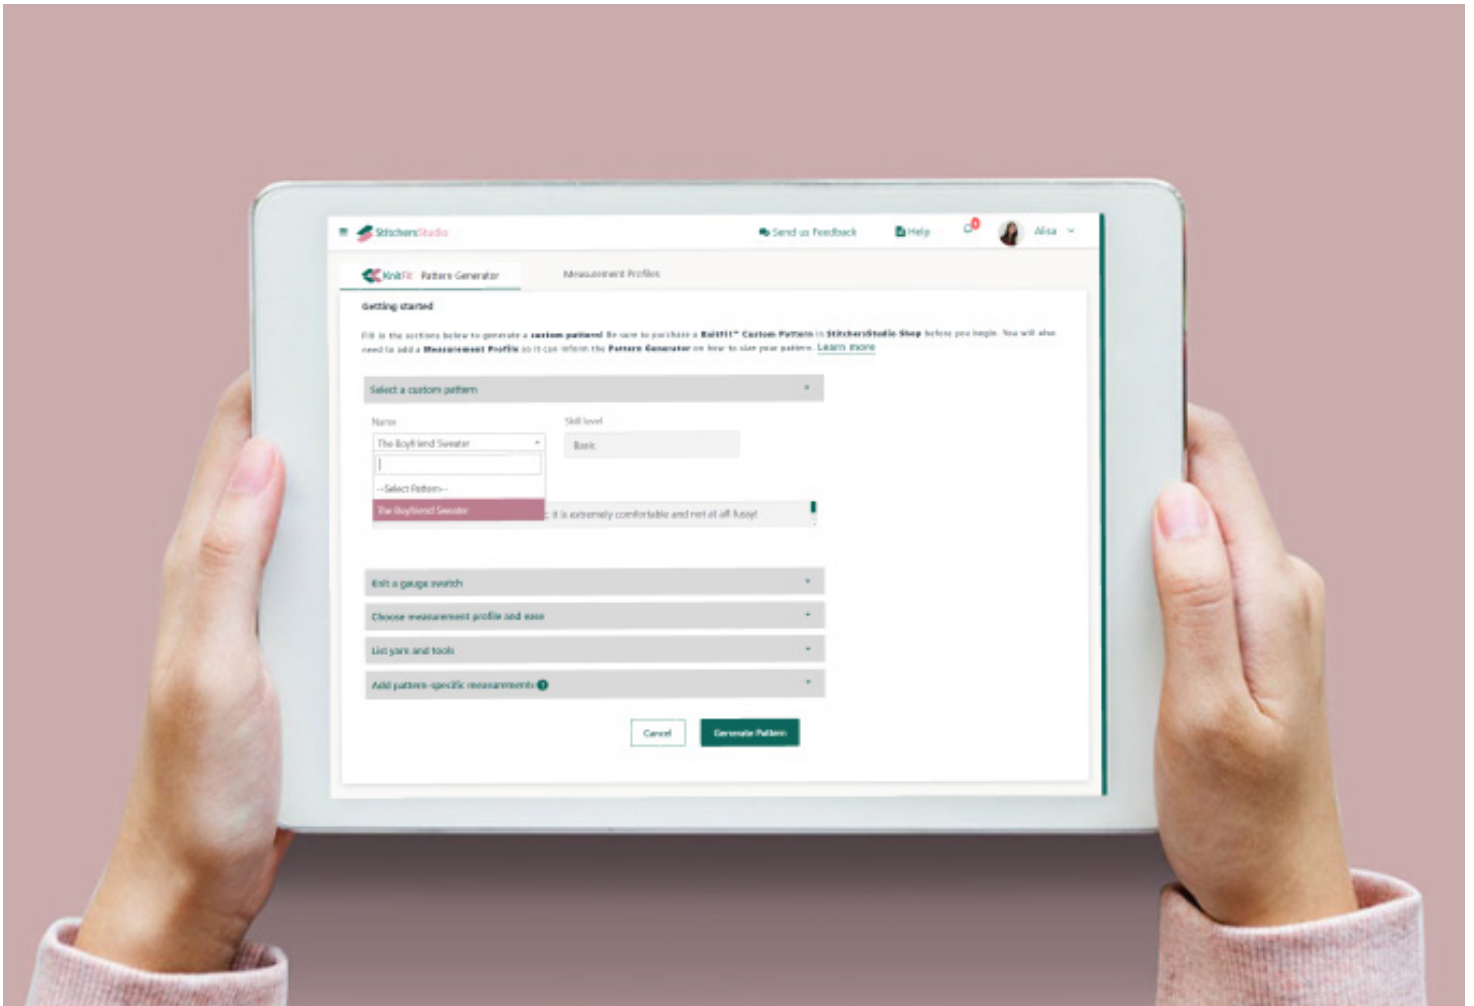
StitchersStudio

Send us Feedback

Help

0

Alisa

KnitFit Pattern Generator

Measurement Profiles

Getting started

Fill in the sections below to generate a custom pattern! Be sure to purchase a KnitFit™ Custom Pattern in StitchersStudio Shop before you begin. You will also need to add a Measurement Profile so it can inform the Pattern Generator on how to size your pattern. Learn more

Select a custom pattern

Name

The Boyfriend Sweater

--Select Pattern--

The Boyfriend Sweater

Skill level

Basic

: it is extremely comfortable and not at all fussy!

Knit a gauge swatch

Choose measurement profile and ease

List yarn and tools

Add pattern-specific measurements

Cancel

Generate Pattern